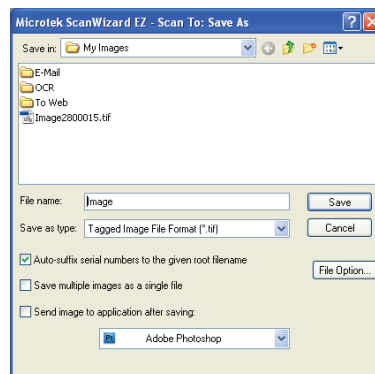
Microtek ScanWizard EZ - Scan To: Save As

?
X

Save in: My Images

E-Mail
OCR
To Web
Image2800015.tif

File name: Image
Save

Save as type: Tagged Image File Format (*.tif)
Cancel

Auto-suffix serial numbers to the given root filename

File Option...

Save multiple images as a single file

Send image to application after saving:

Ps Adobe Photoshop